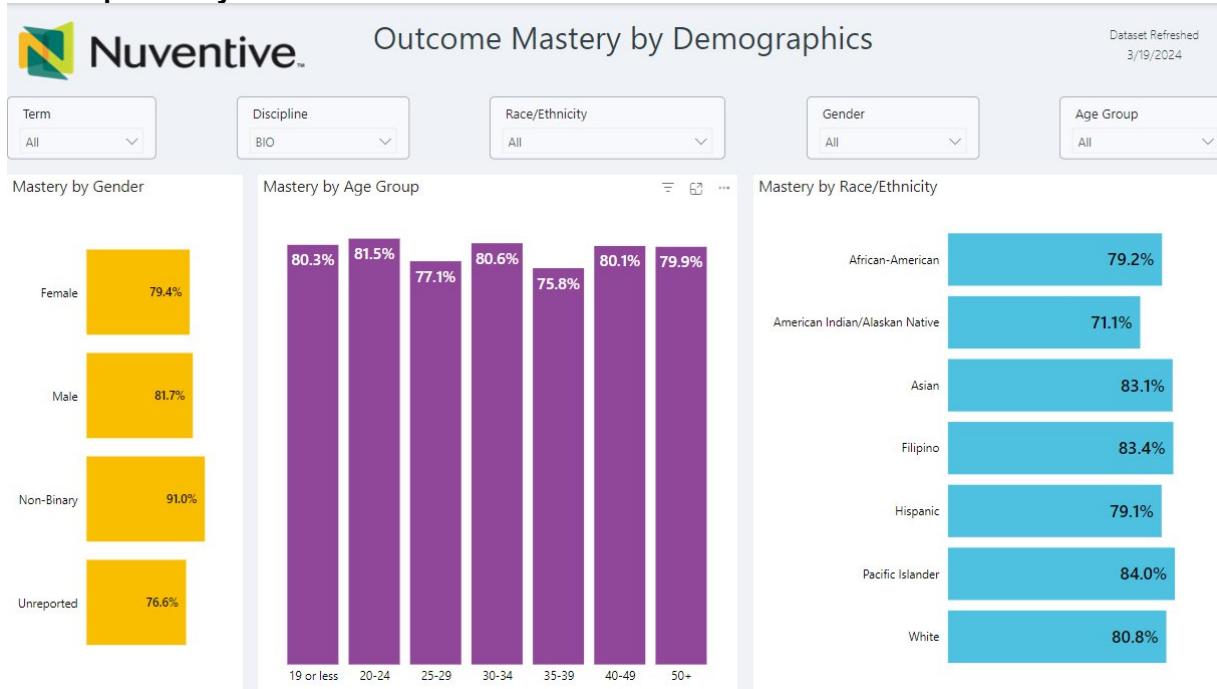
Nuventive

Outcome Mastery by Demographics

Dataset Refreshed 3/19/2024

Term
All

Discipline
BIO

Race/Ethnicity
All

Gender
All

Age Group
All

Mastery by Gender

Female 79.4%
Male 81.7%
Non-Binary 91.0%
Unreported 76.6%

Mastery by Age Group

80.3% 81.5% 77.1% 80.6% 75.8% 80.1% 79.9%

19 or less 20-24 25-29 30-34 35-39 40-49 50+

Mastery by Race/Ethnicity

African-American 79.2%
American Indian/Alaskan Native 71.1%
Asian 83.1%
Filipino 83.4%
Hispanic 79.1%
Pacific Islander 84.0%
White 80.8%